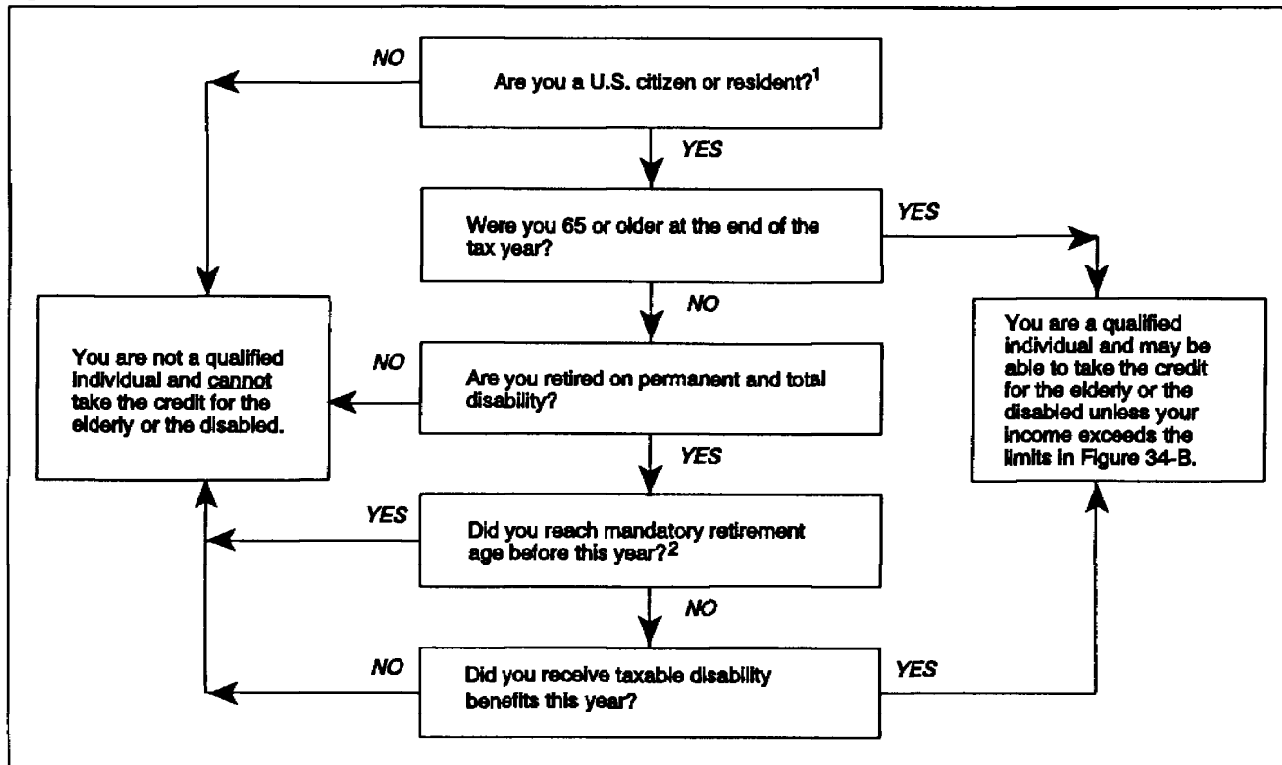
NO

Are you a U.S. citizen or resident?$^1$

YES

Were you 65 or older at the end of the tax year?

YES

NO

You are not a qualified individual and cannot take the credit for the elderly or the disabled.

NO

Are you retired on permanent and total disability?

You are a qualified individual and may be able to take the credit for the elderly or the disabled unless your income exceeds the limits in Figure 34-B.

YES

YES

Did you reach mandatory retirement age before this year?$^2$

NO

NO

Did you receive taxable disability benefits this year?

YES